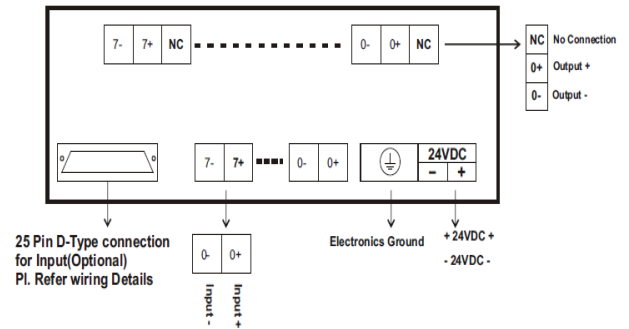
7- 7+ NC 0- 0+ NC

NC No Connection
0+ Output +
0- Output -

7- 7+ 0- 0+

24VDC
- +

25 Pin D-Type connection for Input(Optional)
Pl. Refer wiring Details

0- 0+
Input - Input +

Electronics Ground

+ 24VDC +
- 24VDC -